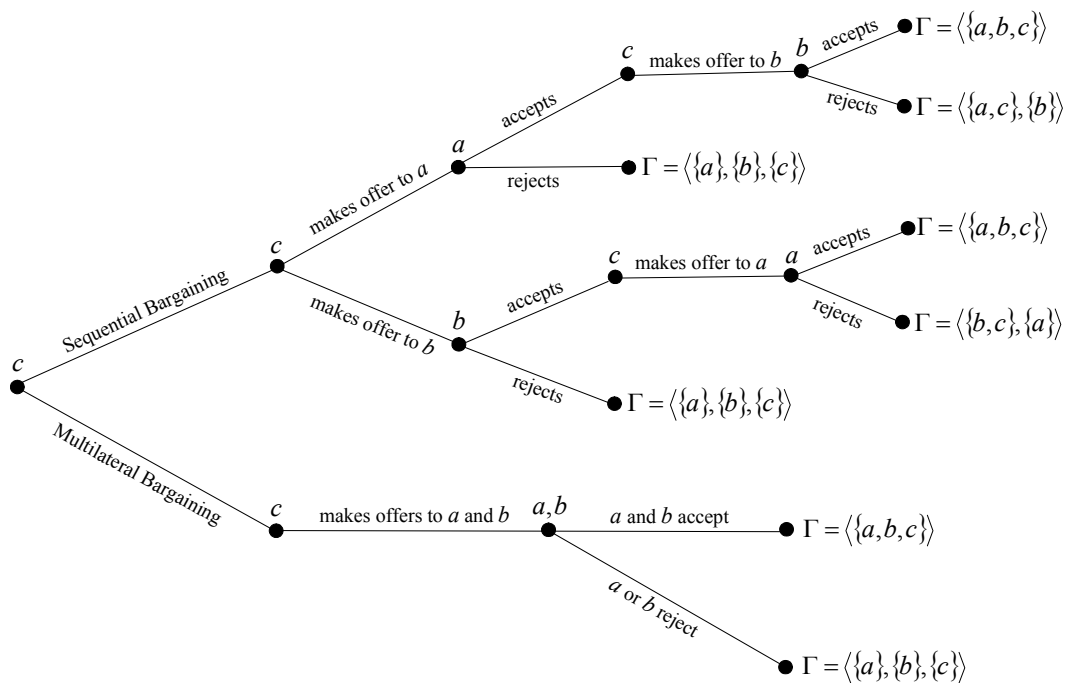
$c$
Sequential Bargaining
$c$
makes offer to $a$
$a$
accepts
$c$
makes offer to $b$
$b$
accepts
$\Gamma = \langle \{a,b,c\} \rangle$
rejects
$\Gamma = \langle \{a,c\},\{b\} \rangle$
rejects
$\Gamma = \langle \{a\},\{b\},\{c\} \rangle$
makes offer to $b$
$b$
accepts
$c$
makes offer to $a$
$a$
accepts
$\Gamma = \langle \{a,b,c\} \rangle$
rejects
$\Gamma = \langle \{b,c\},\{a\} \rangle$
rejects
$\Gamma = \langle \{a\},\{b\},\{c\} \rangle$
Multilateral Bargaining
$c$
makes offers to $a$ and $b$
$a,b$
$a$ and $b$ accept
$\Gamma = \langle \{a,b,c\} \rangle$
$a$ or $b$ reject
$\Gamma = \langle \{a\},\{b\},\{c\} \rangle$